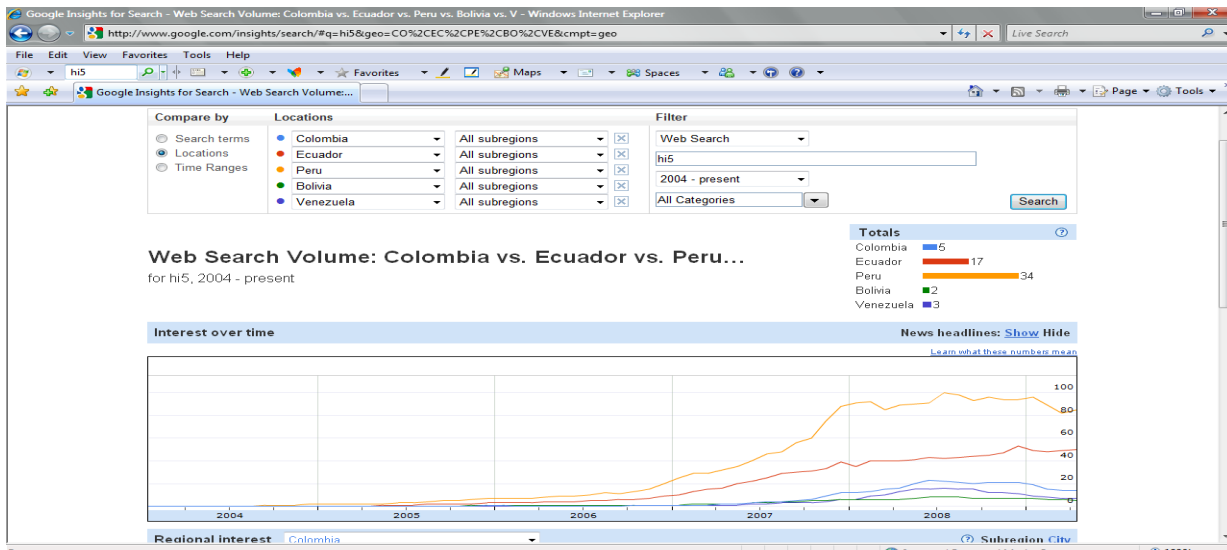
Google Insights for Search - Web Search Volume: Colombia vs. Ecuador vs. Peru vs. Bolivia vs. V - Windows Internet Explorer

http://www.google.com/insights/search/#q=hi5&geo=CO%2CEC%2CPE%2CBO%2CVE&cmpt=geo

Live Search

File Edit View Favorites Tools Help

hi5

Favorites Maps Spaces

Google Insights for Search - Web Search Volume:...

Page Tools

Compare by
Search terms
Locations
Time Ranges

Locations
Colombia All subregions
Ecuador All subregions
Peru All subregions
Bolivia All subregions
Venezuela All subregions

Filter
Web Search
hi5
2004 - present
All Categories
Search

Web Search Volume: Colombia vs. Ecuador vs. Peru...
for hi5, 2004 - present

Totals
Colombia 5
Ecuador 17
Peru 34
Bolivia 2
Venezuela 3

Interest over time

News headlines: Show Hide

Learn what these numbers mean

100
80
60
40
20
0

2004 2005 2006 2007 2008

Regional interest Colombia

Subregion City